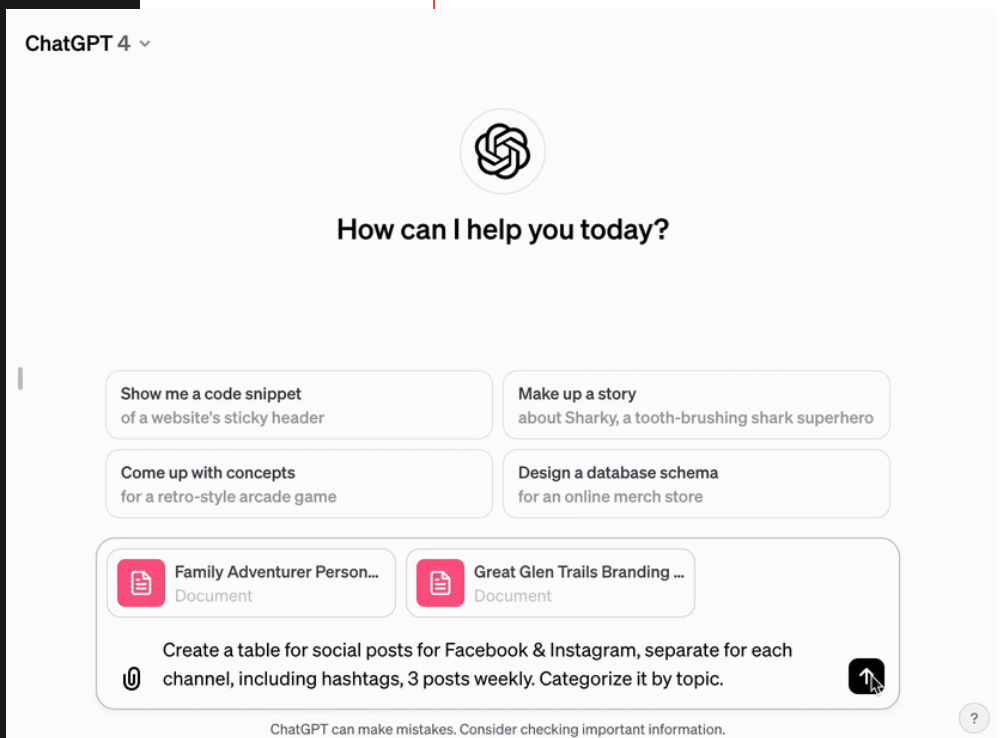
ChatGPT 4

How can I help you today?

Show me a code snippet
of a website's sticky header

Make up a story
about Sharky, a tooth-brushing shark superhero

Come up with concepts
for a retro-style arcade game

Design a database schema
for an online merch store

Family Adventurer Person...
Document

Great Glen Trails Branding ...
Document

Create a table for social posts for Facebook & Instagram, separate for each channel, including hashtags, 3 posts weekly. Categorize it by topic.

ChatGPT can make mistakes. Consider checking important information.

?